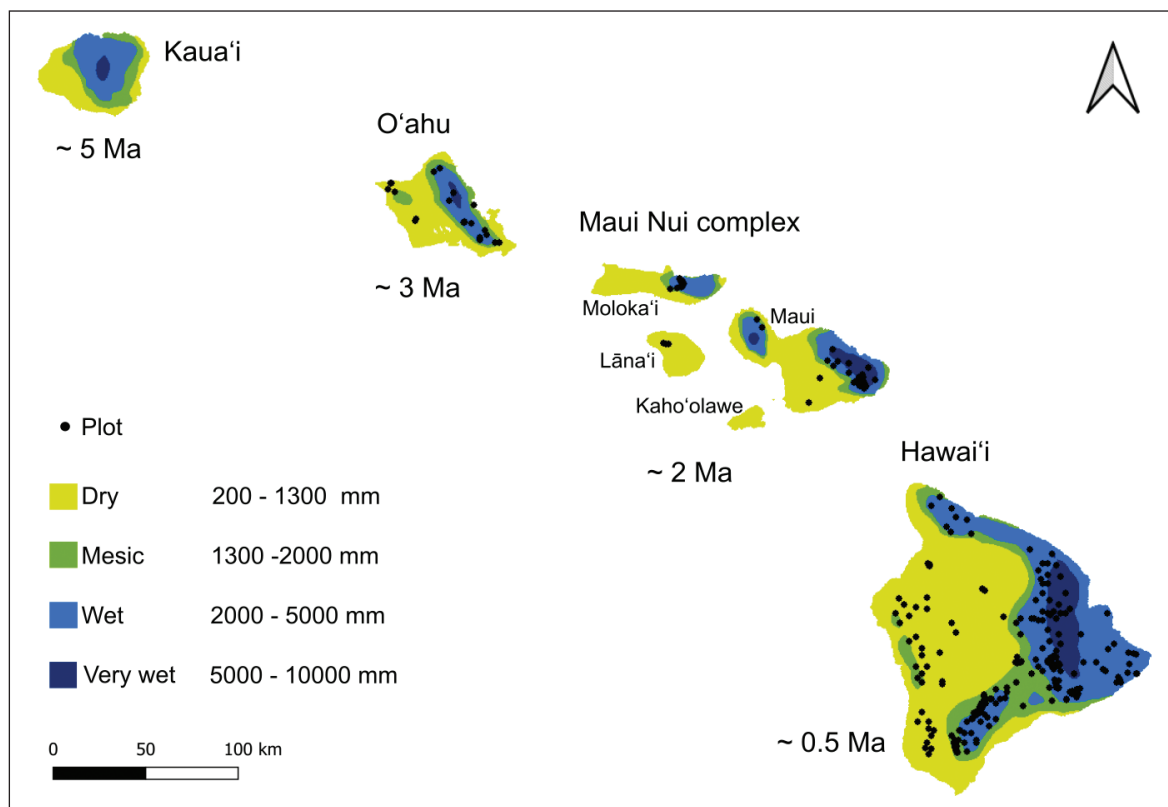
Kauaʻi

~ 5 Ma

Oʻahu

~ 3 Ma

Maui Nui complex

Molokaʻi

Maui

Lānaʻi

Kahoʻolawe

~ 2 Ma

Hawaiʻi

~ 0.5 Ma

Plot

| | | |
|---|---|---|
| | Dry | 200 - 1300 mm |
| | Mesic | 1300 -2000 mm |
| | Wet | 2000 - 5000 mm |
| | Very wet | 5000 - 10000 mm |

0 50 100 km